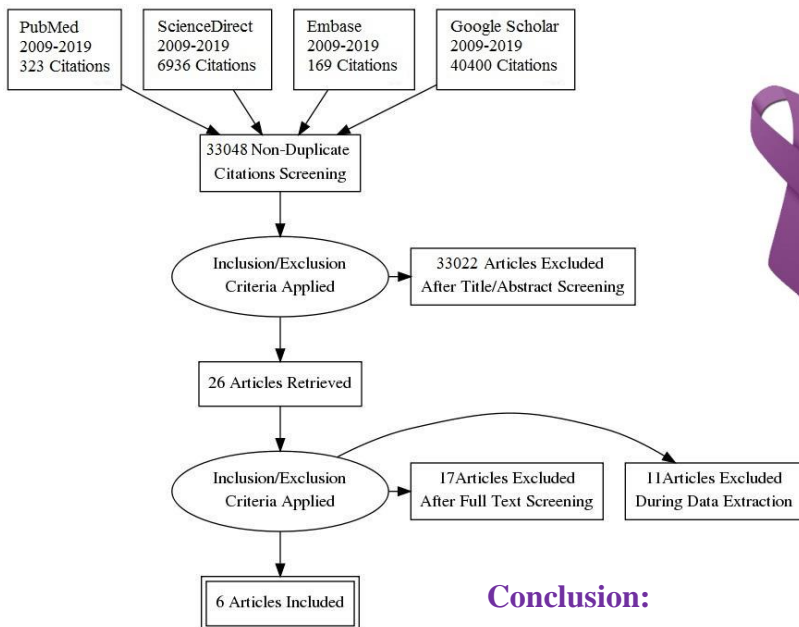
PubMed
2009-2019
323 Citations

ScienceDirect
2009-2019
6936 Citations

Embase
2009-2019
169 Citations

Google Scholar
2009-2019
40400 Citations

33048 Non-Duplicate Citations Screening

Inclusion/Exclusion Criteria Applied

33022 Articles Excluded After Title/Abstract Screening

26 Articles Retrieved

Inclusion/Exclusion Criteria Applied

17Articles Excluded After Full Text Screening

11Articles Excluded During Data Extraction

6 Articles Included

Conclusion: